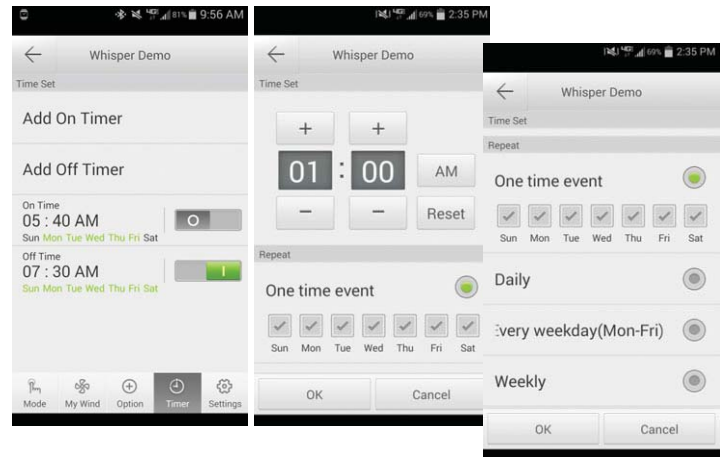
81% 9:56 AM

Whisper Demo

Time Set

Add On Timer

Add Off Timer

On Time
05 : 40 AM
Sun Mon Tue Wed Thu Fri Sat

O

Off Time
07 : 30 AM
Sun Mon Tue Wed Thu Fri Sat

I

Mode My Wind Option Timer Settings

69% 2:35 PM

Whisper Demo

Time Set

+ +
01 : 00 AM
− − Reset

Repeat

One time event

Sun Mon Tue Wed Thu Fri Sat

OK Cancel

69% 2:35 PM

Whisper Demo

Time Set

Repeat

One time event

Sun Mon Tue Wed Thu Fri Sat

Daily

:very weekday(Mon-Fri)

Weekly

OK Cancel